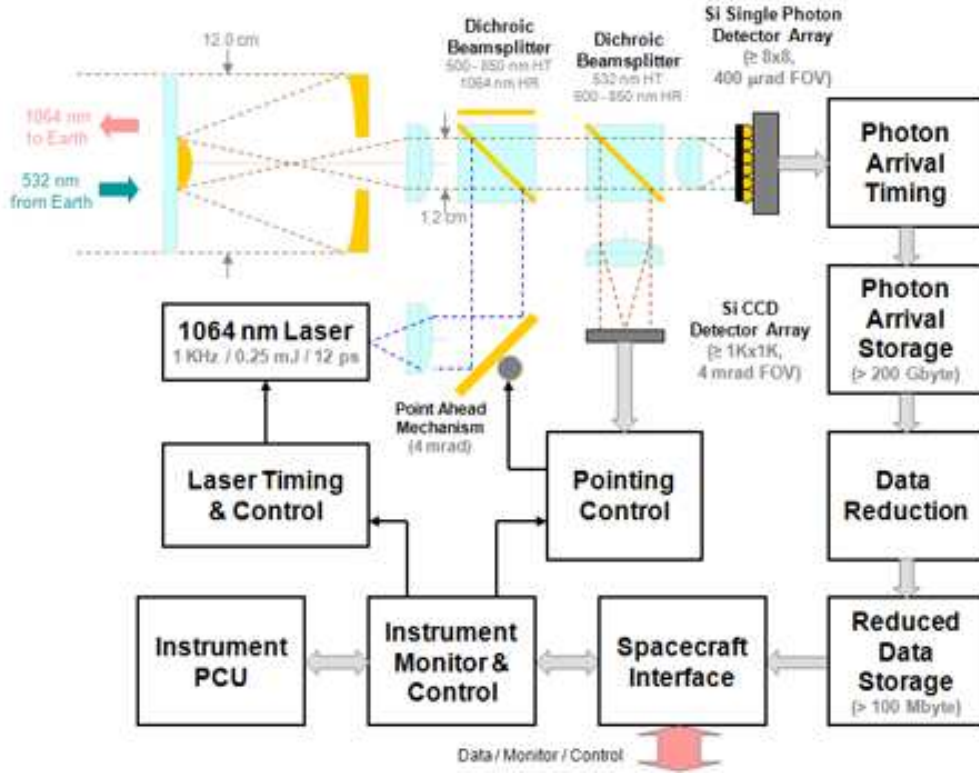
12.0 cm

1064 nm to Earth

532 nm from Earth

1.2 cm

Dichroic Beamsplitter
500 - 850 nm HT
1064 nm HR

Dichroic Beamsplitter
532 nm HT
500 - 850 nm HR

Si Single Photon Detector Array
(≥ 8x8, 400 µrad FOV)

Photon Arrival Timing

Photon Arrival Storage
(> 200 Gbyte)

Si CCD Detector Array
(≥ 1Kx1K, 4 mrad FOV)

1064 nm Laser
1 KHz / 0.25 mJ / 12 ps

Point Ahead Mechanism
(4 mrad)

Laser Timing & Control

Pointing Control

Data Reduction

Instrument PCU

Instrument Monitor & Control

Spacecraft Interface

Reduced Data Storage
(> 100 Mbyte)

Data / Monitor / Control